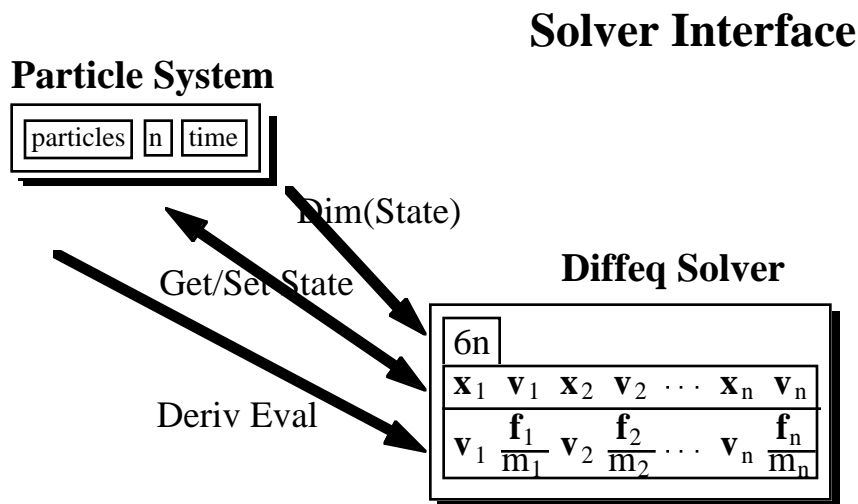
Solver Interface

Particle System

particles n time

Dim(State)

Get/Set State

Deriv Eval

Diffeq Solver

6n

$\mathbf{x}_1$ $\mathbf{v}_1$ $\mathbf{x}_2$ $\mathbf{v}_2$ $\cdots$ $\mathbf{x}_n$ $\mathbf{v}_n$

$\mathbf{v}_1$ $\frac{\mathbf{f}_1}{m_1}$ $\mathbf{v}_2$ $\frac{\mathbf{f}_2}{m_2}$ $\cdots$ $\mathbf{v}_n$ $\frac{\mathbf{f}_n}{m_n}$